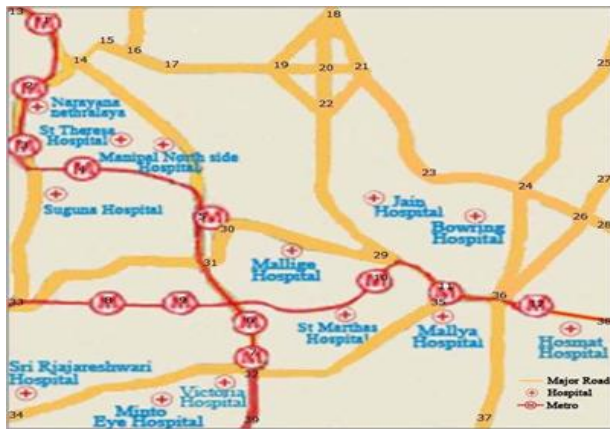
13
15
16
14
17
18
19
20
21
22
25
Narayana nethralaya
St Theresa Hospital
Manipal North side Hospital
Suguna Hospital
23
24
27
26
28
Jain Hospital
Bowring Hospital
30
29
31
Mallige Hospital
33
St Marthas Hospital
35
36
Mallya Hospital
38
Hosmat Hospital
Sri Rajarajeshwari Hospital
32
Victoria Hospital
Minto Eye Hospital
34
36
37
Major Road
Hospital
Metro